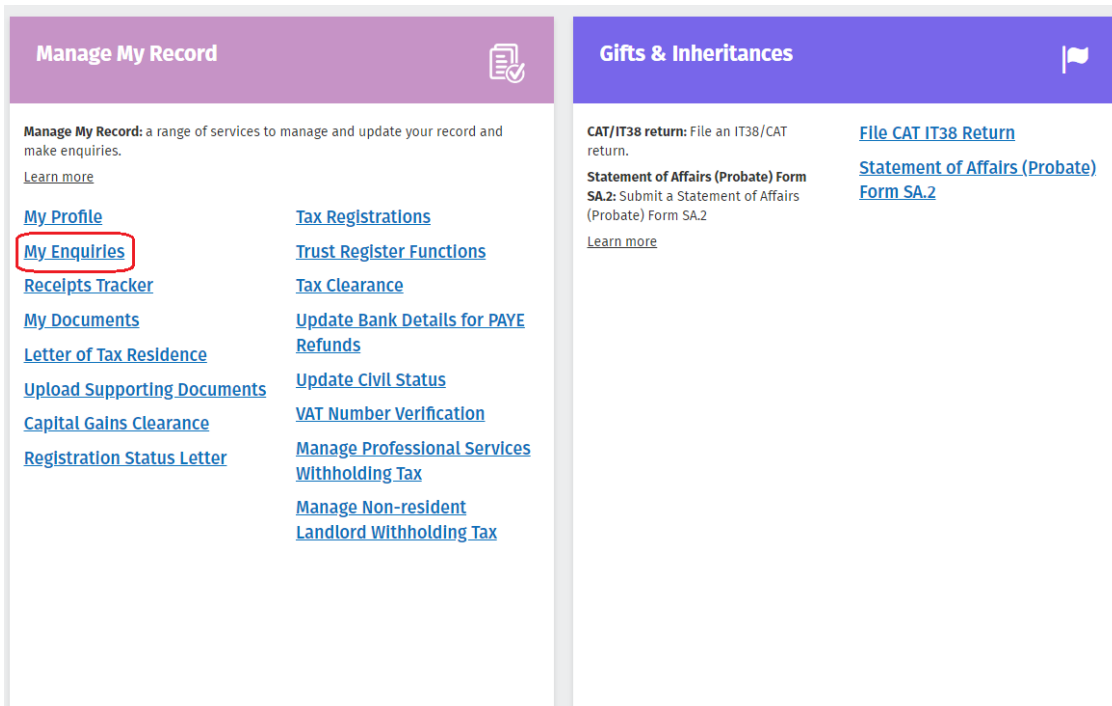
Manage My Record

Manage My Record: a range of services to manage and update your record and make enquiries.

Learn more

My Profile
My Enquiries
Receipts Tracker
My Documents
Letter of Tax Residence
Upload Supporting Documents
Capital Gains Clearance
Registration Status Letter

Tax Registrations
Trust Register Functions
Tax Clearance
Update Bank Details for PAYE Refunds
Update Civil Status
VAT Number Verification
Manage Professional Services Withholding Tax
Manage Non-resident Landlord Withholding Tax

Gifts & Inheritances

CAT/IT38 return: File an IT38/CAT return.

Statement of Affairs (Probate) Form SA.2: Submit a Statement of Affairs (Probate) Form SA.2

Learn more

File CAT IT38 Return
Statement of Affairs (Probate) Form SA.2